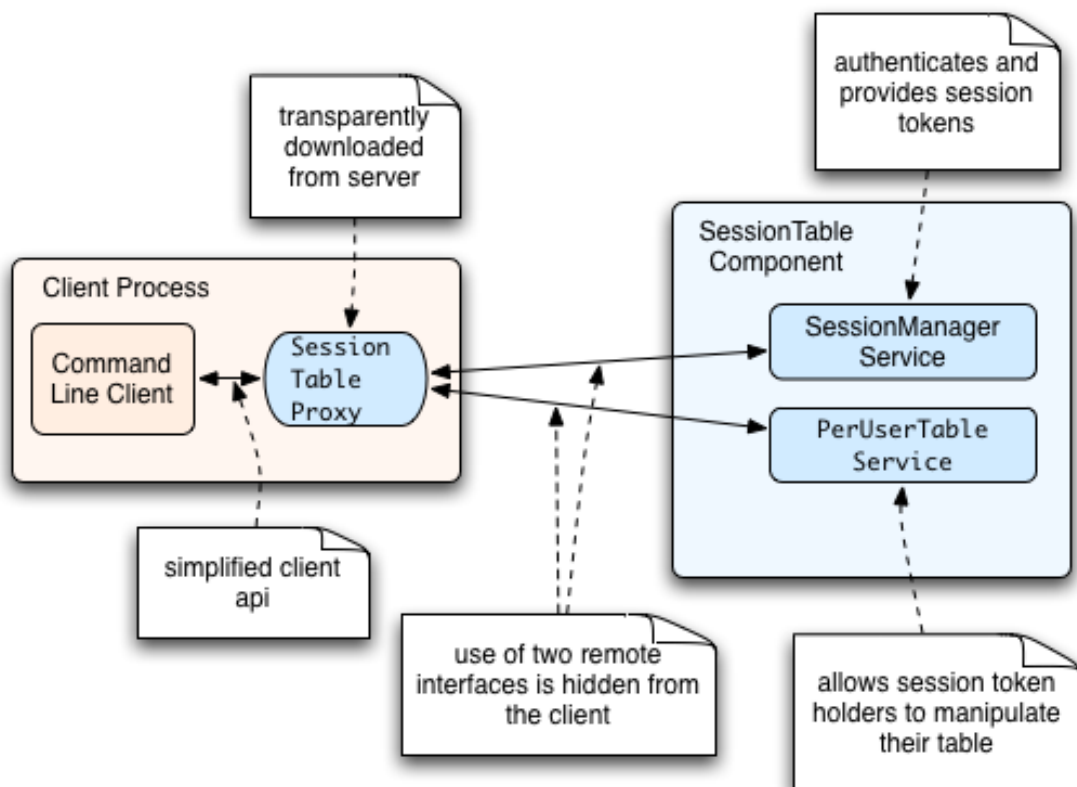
authenticates and provides session tokens

transparently downloaded from server

SessionTable Component

Client Process

Command Line Client

Session Table Proxy

SessionManager Service

PerUserTable Service

simplified client api

use of two remote interfaces is hidden from the client

allows session token holders to manipulate their table